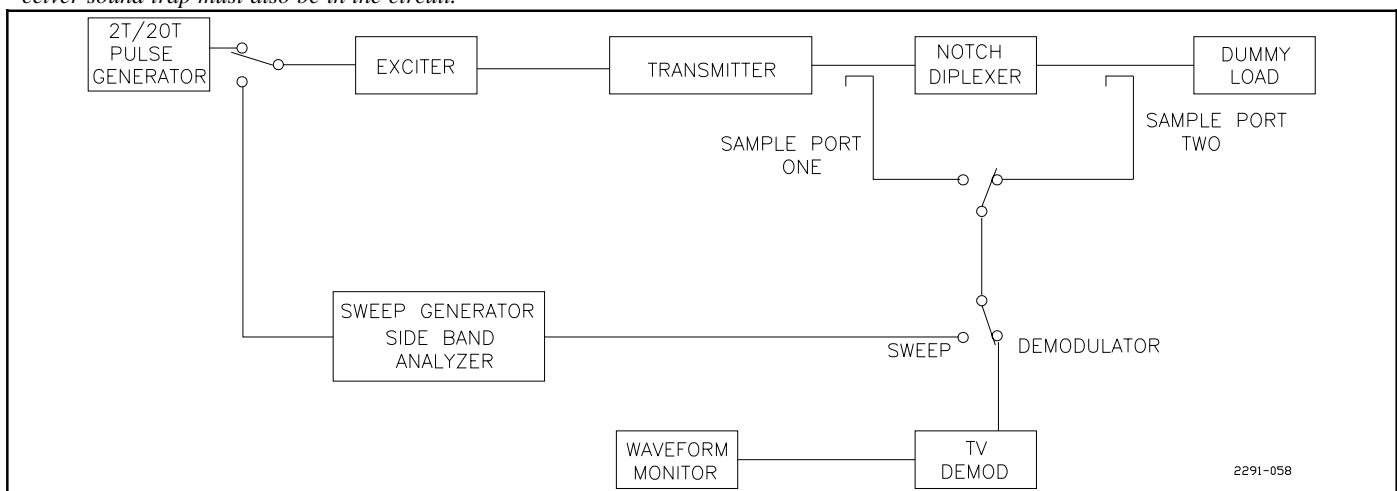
ceiver sound trap must also be in the circuit.

2T/20T PULSE GENERATOR

EXCITER

TRANSMITTER

NOTCH DIPLEXER

DUMMY LOAD

SAMPLE PORT ONE

SAMPLE PORT TWO

SWEEP GENERATOR SIDE BAND ANALYZER

SWEEP

DEMODULATOR

WAVEFORM MONITOR

TV DEMOD

2291-058